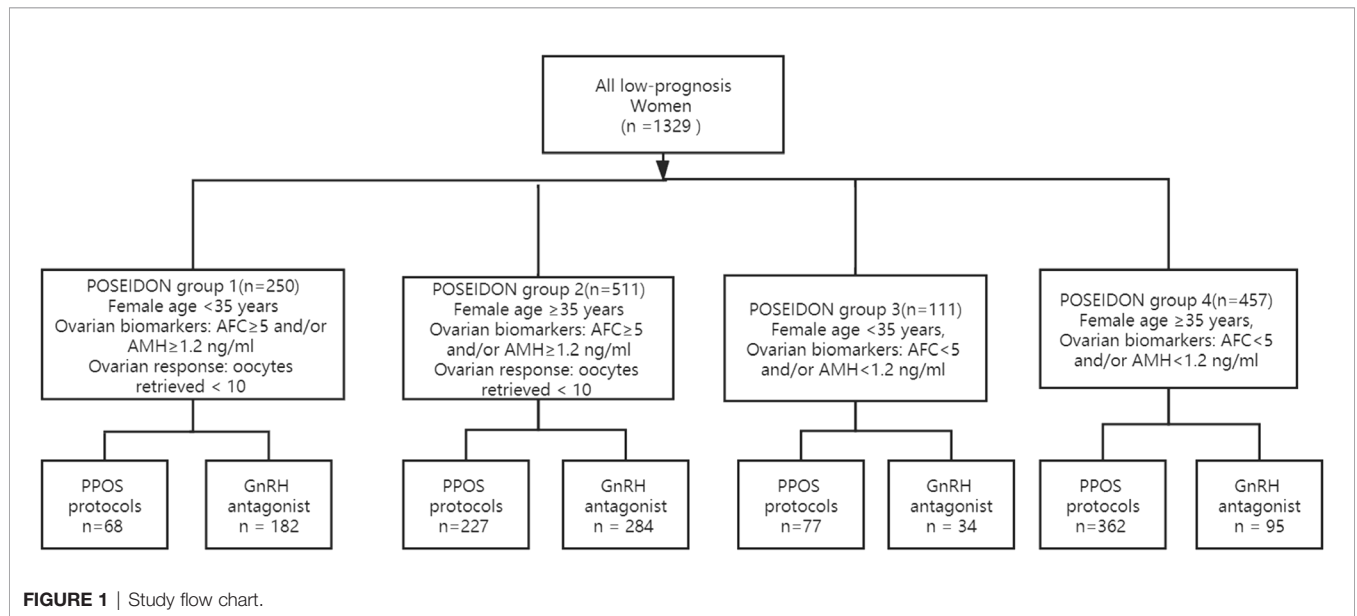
All low-prognosis Women (n =1329 )

POSEIDON group 1(n=250) Female age <35 years Ovarian biomarkers: AFC≥5 and/or AMH≥1.2 ng/ml Ovarian response: oocytes retrieved < 10

POSEIDON group 2(n=511) Female age ≥35 years Ovarian biomarkers: AFC≥5 and/or AMH≥1.2 ng/ml Ovarian response: oocytes retrieved < 10

POSEIDON group 3(n=111) Female age <35 years, Ovarian biomarkers: AFC<5 and/or AMH<1.2 ng/ml

POSEIDON group 4(n=457) Female age ≥35 years, Ovarian biomarkers: AFC<5 and/or AMH<1.2 ng/ml

PPOS protocols n=68

GnRH antagonist n = 182

PPOS protocols n=227

GnRH antagonist n = 284

PPOS protocols n=77

GnRH antagonist n = 34

PPOS protocols n=362

GnRH antagonist n = 95

FIGURE 1 | Study flow chart.